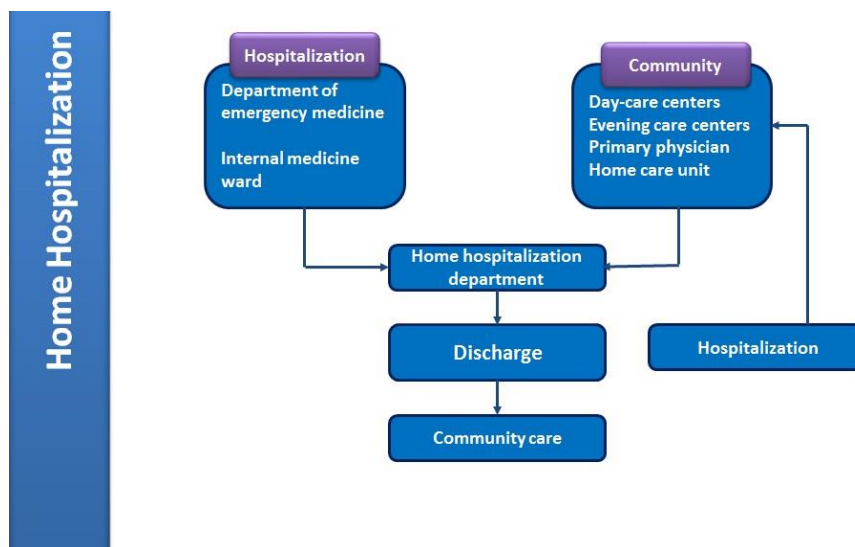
Home Hospitalization

Hospitalization

Department of emergency medicine

Internal medicine ward

Community

Day-care centers
Evening care centers
Primary physician
Home care unit

Home hospitalization department

Discharge

Hospitalization

Community care